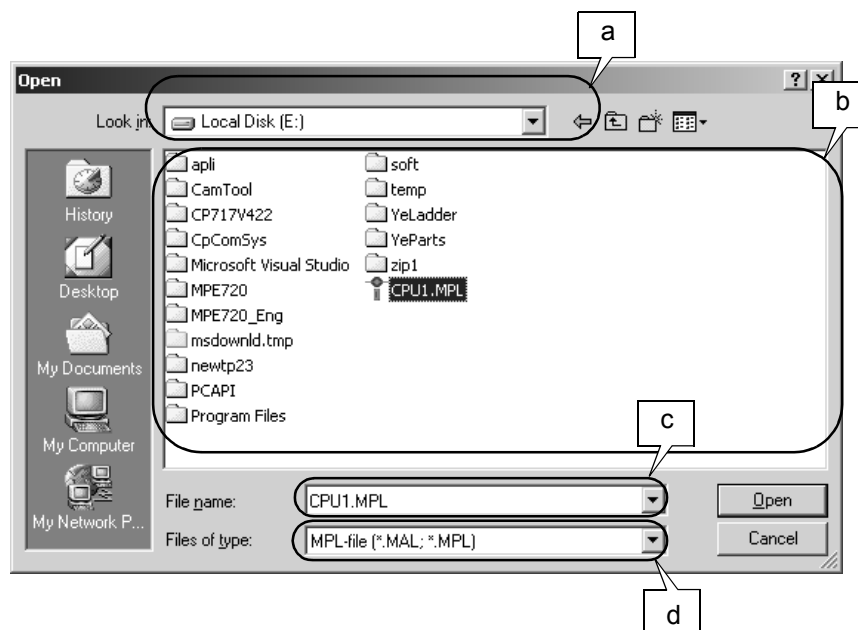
a

Open

?

Look in: Local Disk (E:)

b

History

Desktop

My Documents

My Computer

My Network P...

apli
CamTool
CP717V422
CpComSys
Microsoft Visual Studio
MPE720
MPE720_Eng
msdownld.tmp
newtp23
PCAPI
Program Files

soft
temp
YeLadder
YeParts
zip1
CPU1.MPL

c

File name: CPU1.MPL

Files of type: MPL-file (*.MAL; *.MPL)

Open

Cancel

d